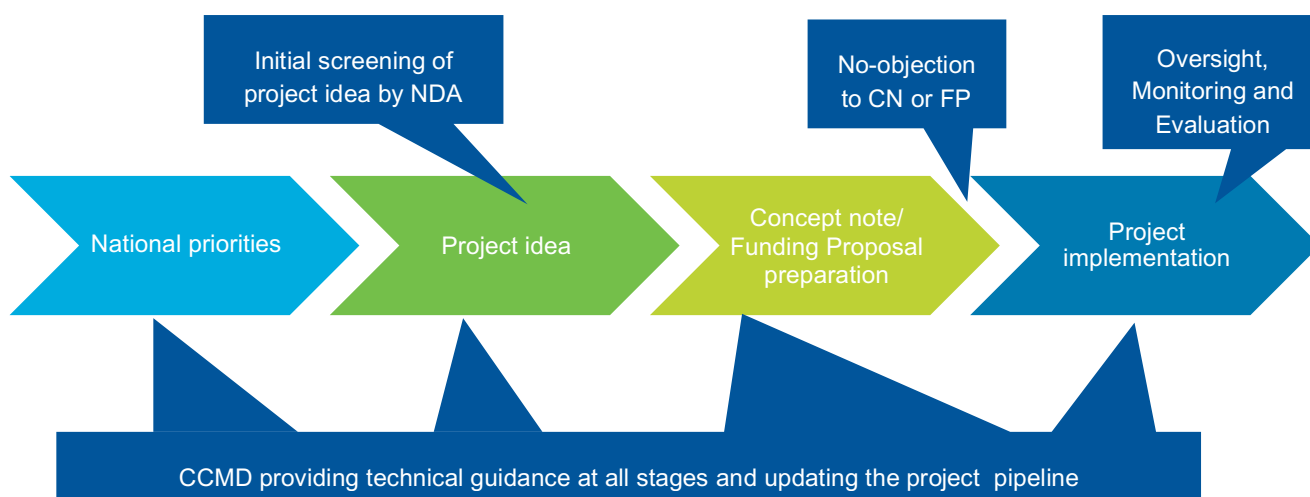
Initial screening of project idea by NDA

No-objection to CN or FP

Oversight, Monitoring and Evaluation

National priorities

Project idea

Concept note/ Funding Proposal preparation

Project implementation

CCMD providing technical guidance at all stages and updating the project pipeline